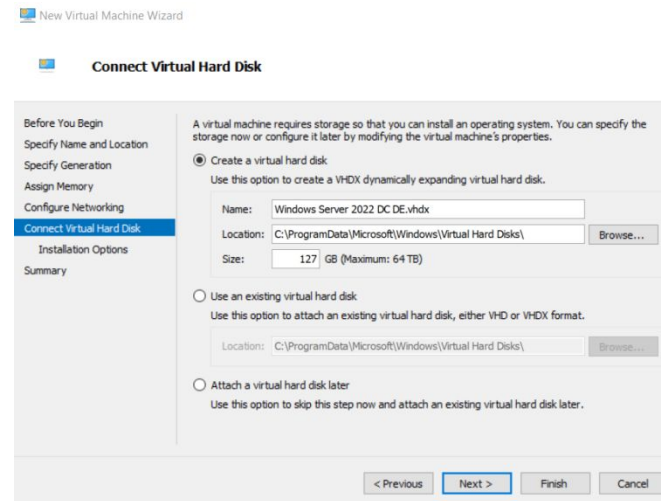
New Virtual Machine Wizard

Connect Virtual Hard Disk

Before You Begin
Specify Name and Location
Specify Generation
Assign Memory
Configure Networking
Connect Virtual Hard Disk
Installation Options
Summary

A virtual machine requires storage so that you can install an operating system. You can specify the storage now or configure it later by modifying the virtual machine's properties.

Create a virtual hard disk

Use this option to create a VHDX dynamically expanding virtual hard disk.

Name: Windows Server 2022 DC DE.vhdx

Location: C:\ProgramData\Microsoft\Windows\Virtual Hard Disks\ Browse...

Size: 127 GB (Maximum: 64 TB)

Use an existing virtual hard disk

Use this option to attach an existing virtual hard disk, either VHD or VHDX format.

Location: C:\ProgramData\Microsoft\Windows\Virtual Hard Disks\ Browse...

Attach a virtual hard disk later

Use this option to skip this step now and attach an existing virtual hard disk later.

< Previous Next > Finish Cancel